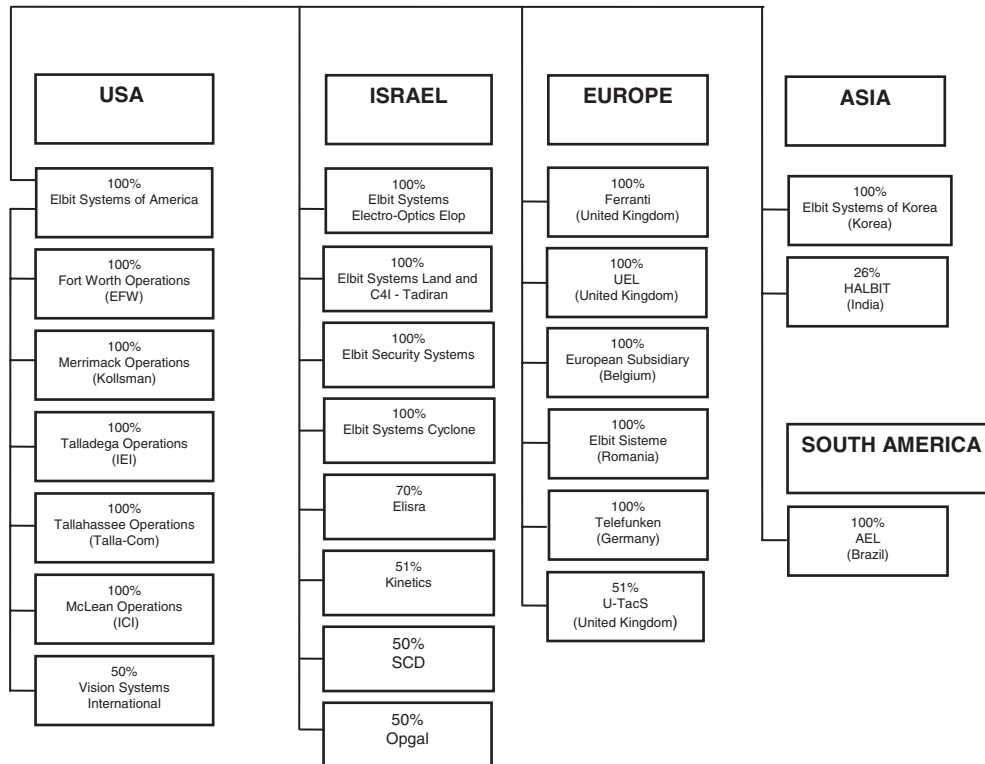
USA

100%
Elbit Systems of America

100%
Fort Worth Operations
(EFW)

100%
Merrimack Operations
(Kollsman)

100%
Talladega Operations
(IEI)

100%
Tallahassee Operations
(Talla-Com)

100%
McLean Operations
(ICI)

50%
Vision Systems
International

ISRAEL

100%
Elbit Systems
Electro-Optics Elop

100%
Elbit Systems Land and
C4I - Tadiran

100%
Elbit Security Systems

100%
Elbit Systems Cyclone

70%
Elisra

51%
Kinetics

50%
SCD

50%
Opgal

EUROPE

100%
Ferranti
(United Kingdom)

100%
UEL
(United Kingdom)

100%
European Subsidiary
(Belgium)

100%
Elbit Sisteme
(Romania)

100%
Telefunken
(Germany)

51%
U-TacS
(United Kingdom)

ASIA

100%
Elbit Systems of Korea
(Korea)

26%
HALBIT
(India)

SOUTH AMERICA

100%
AEL
(Brazil)